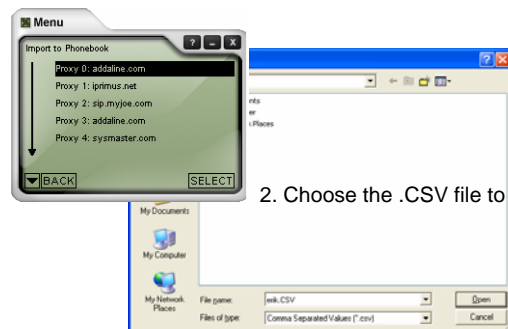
Menu

Import to Phonebook

? _ X

Proxy 0: addaline.com

Proxy 1: iprimus.net

Proxy 2: sip.myjoe.com

Proxy 3: addaline.com

Proxy 4: sysmaster.com

BACK

SELECT

2. Choose the .CSV file to

nts
er
Places

My Documents

My Computer

My Network Places

File name: erik.CSV

Files of type: Comma Separated Values (*.csv)

Open

Cancel